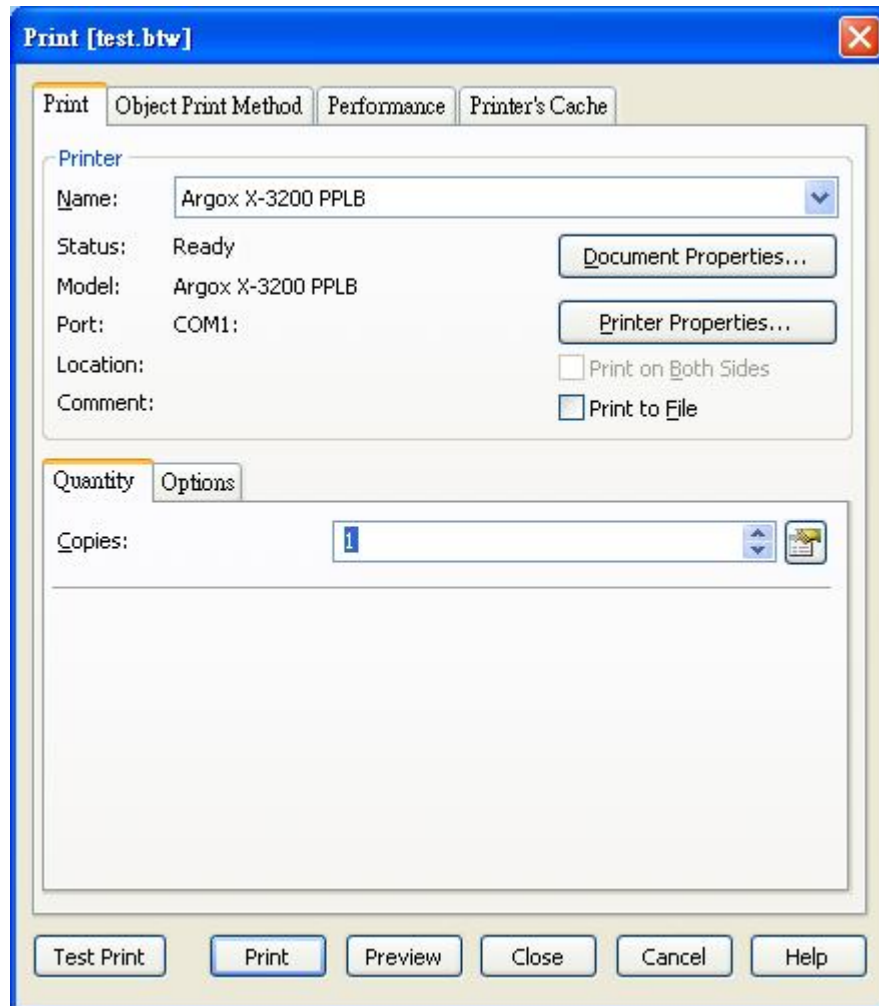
Print [test.btw]

Print | Object Print Method | Performance | Printer's Cache

Printer

Name: Argox X-3200 PPLB

Status: Ready

Model: Argox X-3200 PPLB

Port: COM1:

Location:

Comment:

Document Properties...

Printer Properties...

Print on Both Sides

Print to File

Quantity | Options

Copies: 1

Test Print | Print | Preview | Close | Cancel | Help